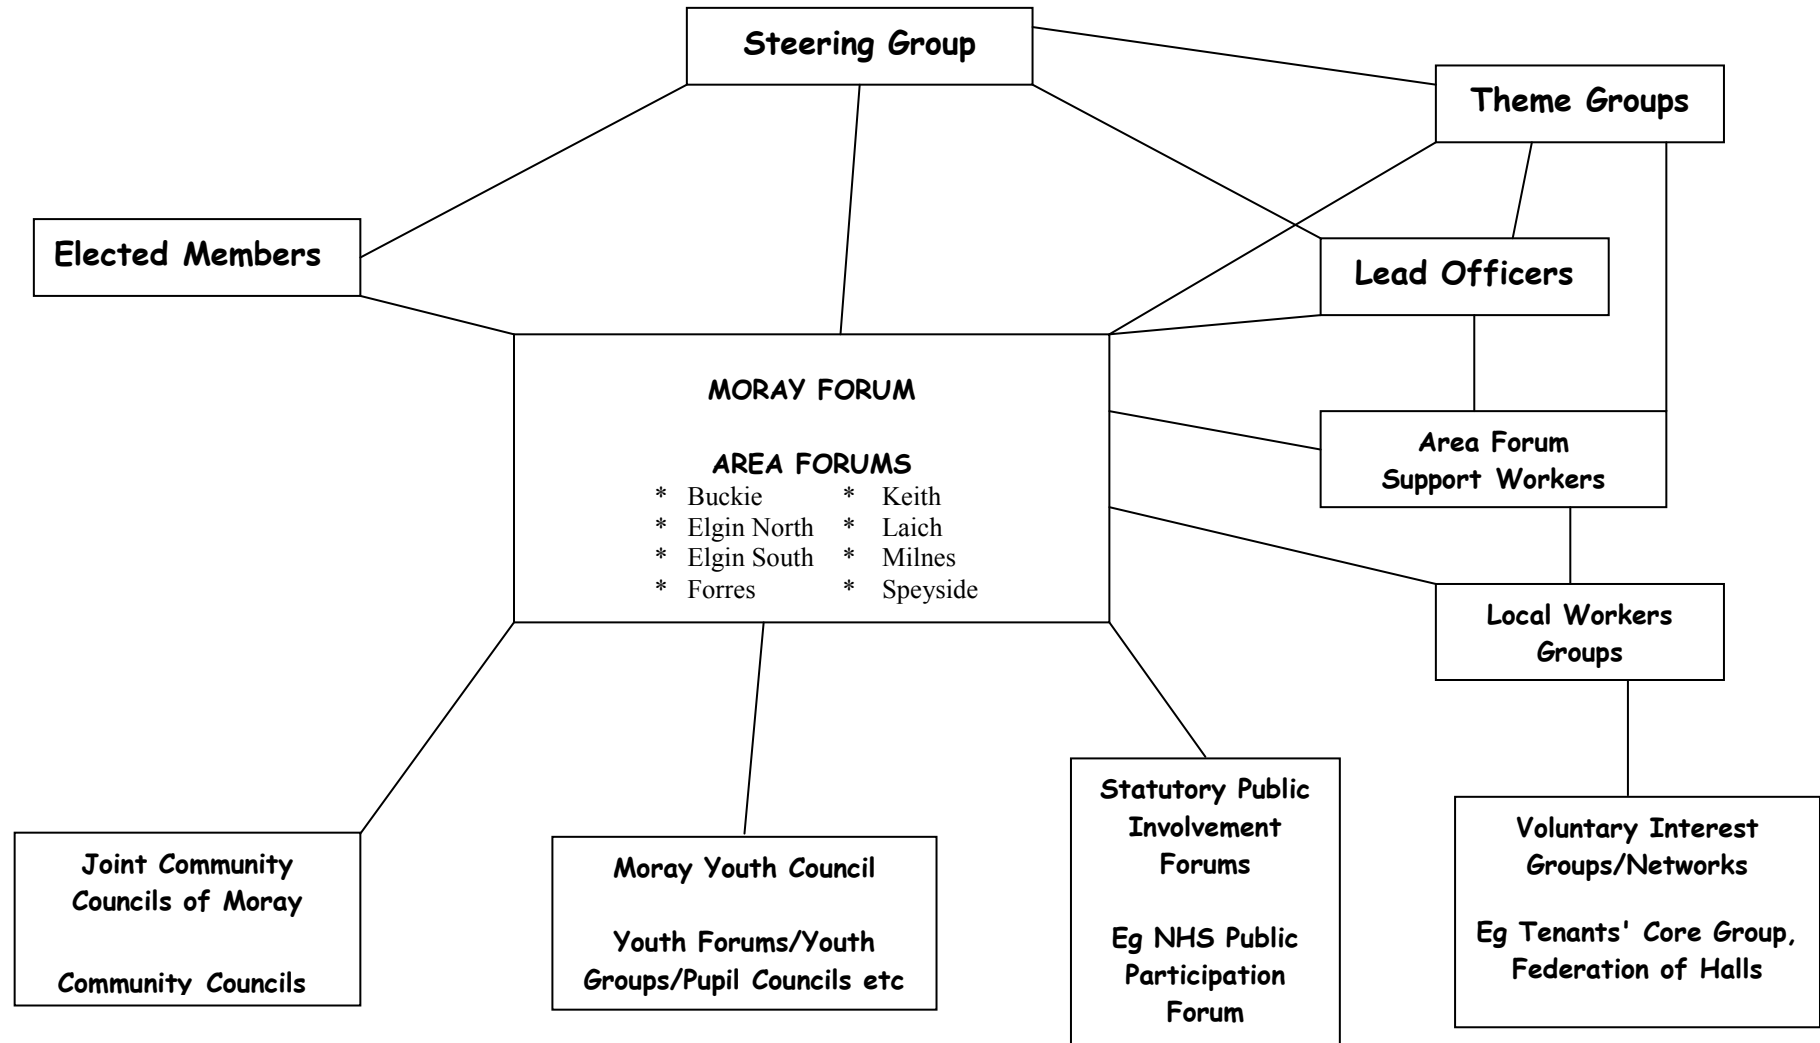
Steering Group

Theme Groups

Elected Members

Lead Officers

MORAY FORUM

AREA FORUMS
* Buckie
* Elgin North
* Elgin South
* Forres
* Keith
* Laich
* Milnes
* Speyside

Area Forum Support Workers

Local Workers Groups

Joint Community Councils of Moray

Community Councils

Moray Youth Council

Youth Forums/Youth Groups/Pupil Councils etc

Statutory Public Involvement Forums

Eg NHS Public Participation Forum

Voluntary Interest Groups/Networks

Eg Tenants' Core Group, Federation of Halls